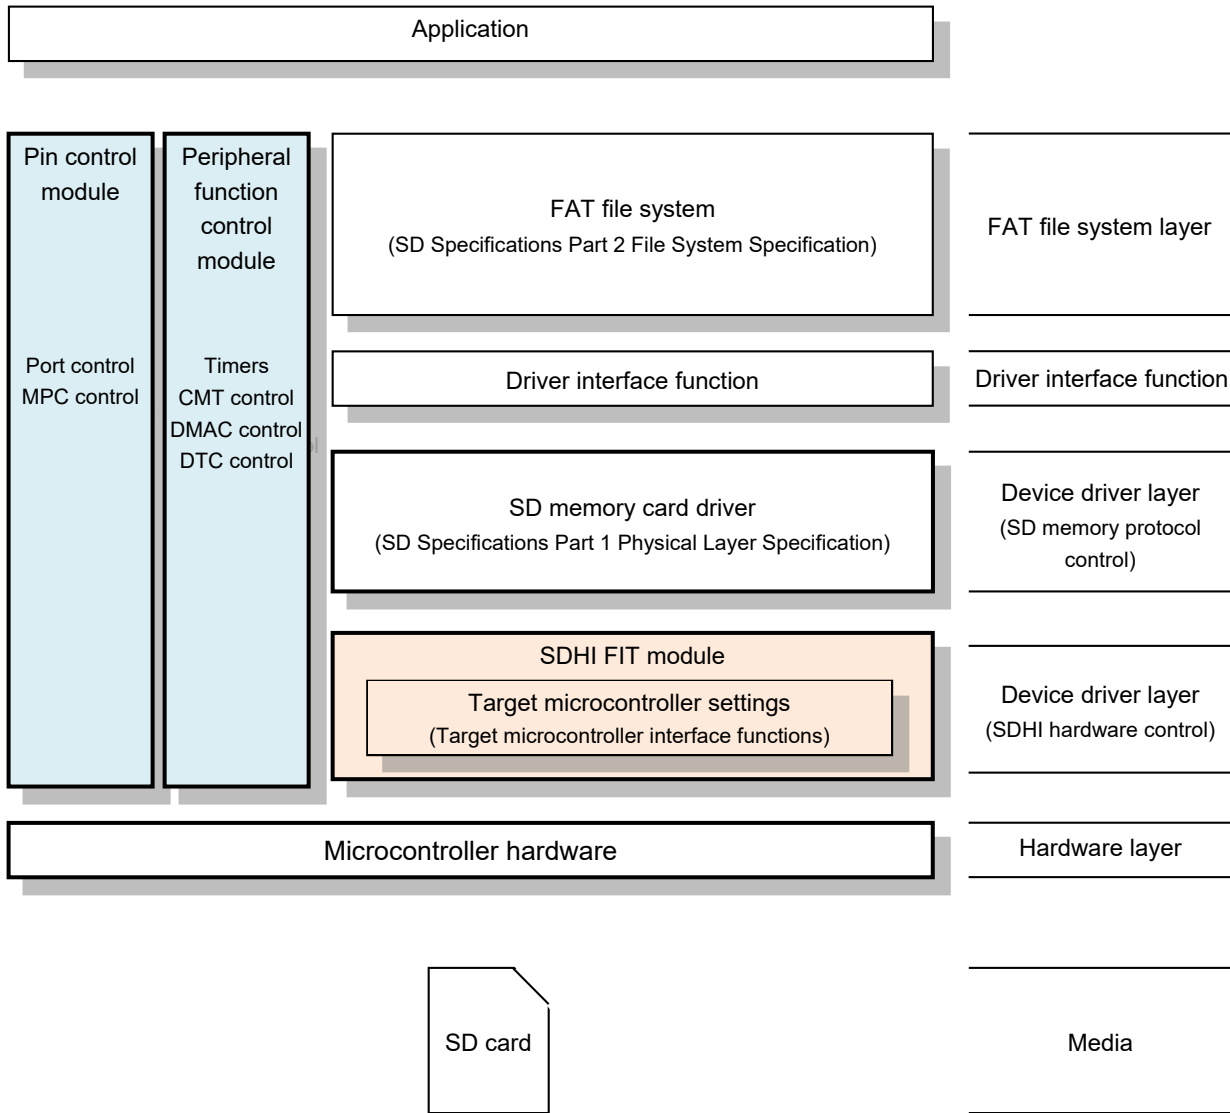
Application

Pin control module

Port control
MPC control

Peripheral function control module

Timers
CMT control
DMAC control
DTC control

FAT file system
(SD Specifications Part 2 File System Specification)

FAT file system layer

Driver interface function

Driver interface function

SD memory card driver
(SD Specifications Part 1 Physical Layer Specification)

Device driver layer
(SD memory protocol control)

SDHI FIT module

Target microcontroller settings
(Target microcontroller interface functions)

Device driver layer
(SDHI hardware control)

Microcontroller hardware

Hardware layer

SD card

Media